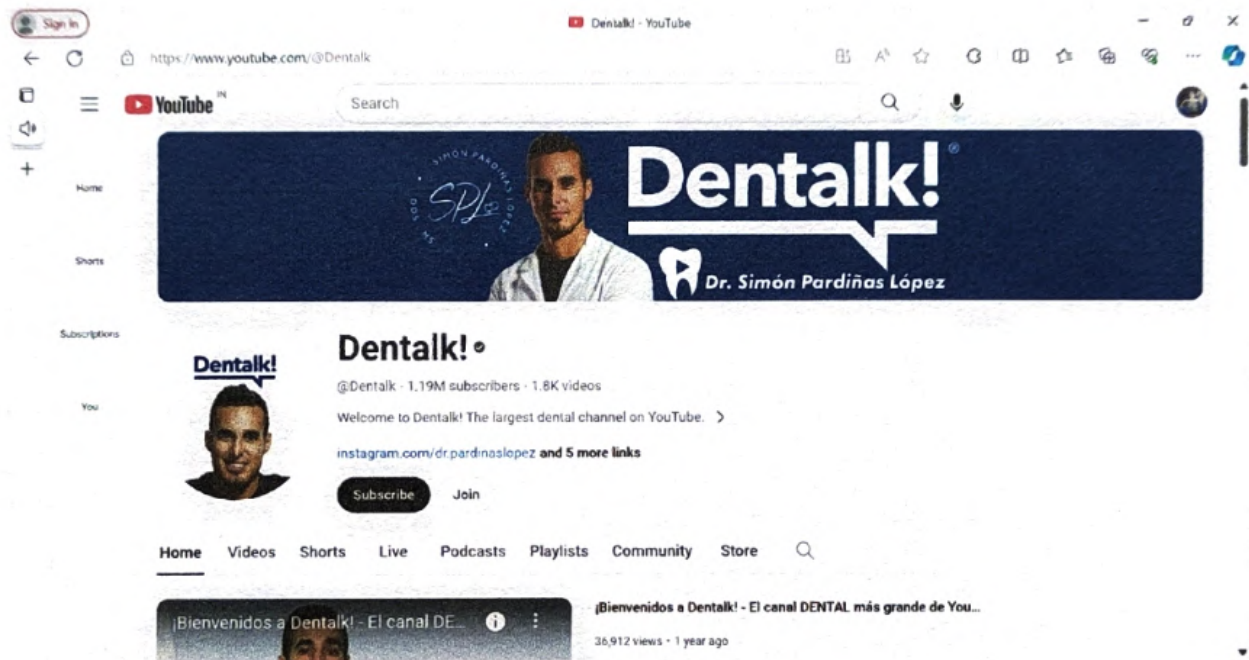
Sign in

Dentalk! - YouTube

https://www.youtube.com/@Dentalk

YouTube IN

Search

Home

Shorts

Subscriptions

You

SIMÓN PARDIÑAS LÓPEZ

SPL

Dentalk!

Dr. Simón Pardiñas López

Dentalk!

Dentalk!

@Dentalk · 1.19M subscribers · 1.8K videos

Welcome to Dentalk! The largest dental channel on YouTube. >

instagram.com/dr.pardinaslopez and 5 more links

Subscribe

Join

Home Videos Shorts Live Podcasts Playlists Community Store

¡Bienvenidos a Dentalk! - El canal DE...

¡Bienvenidos a Dentalk! - El canal DENTAL más grande de You...

36,912 views · 1 year ago